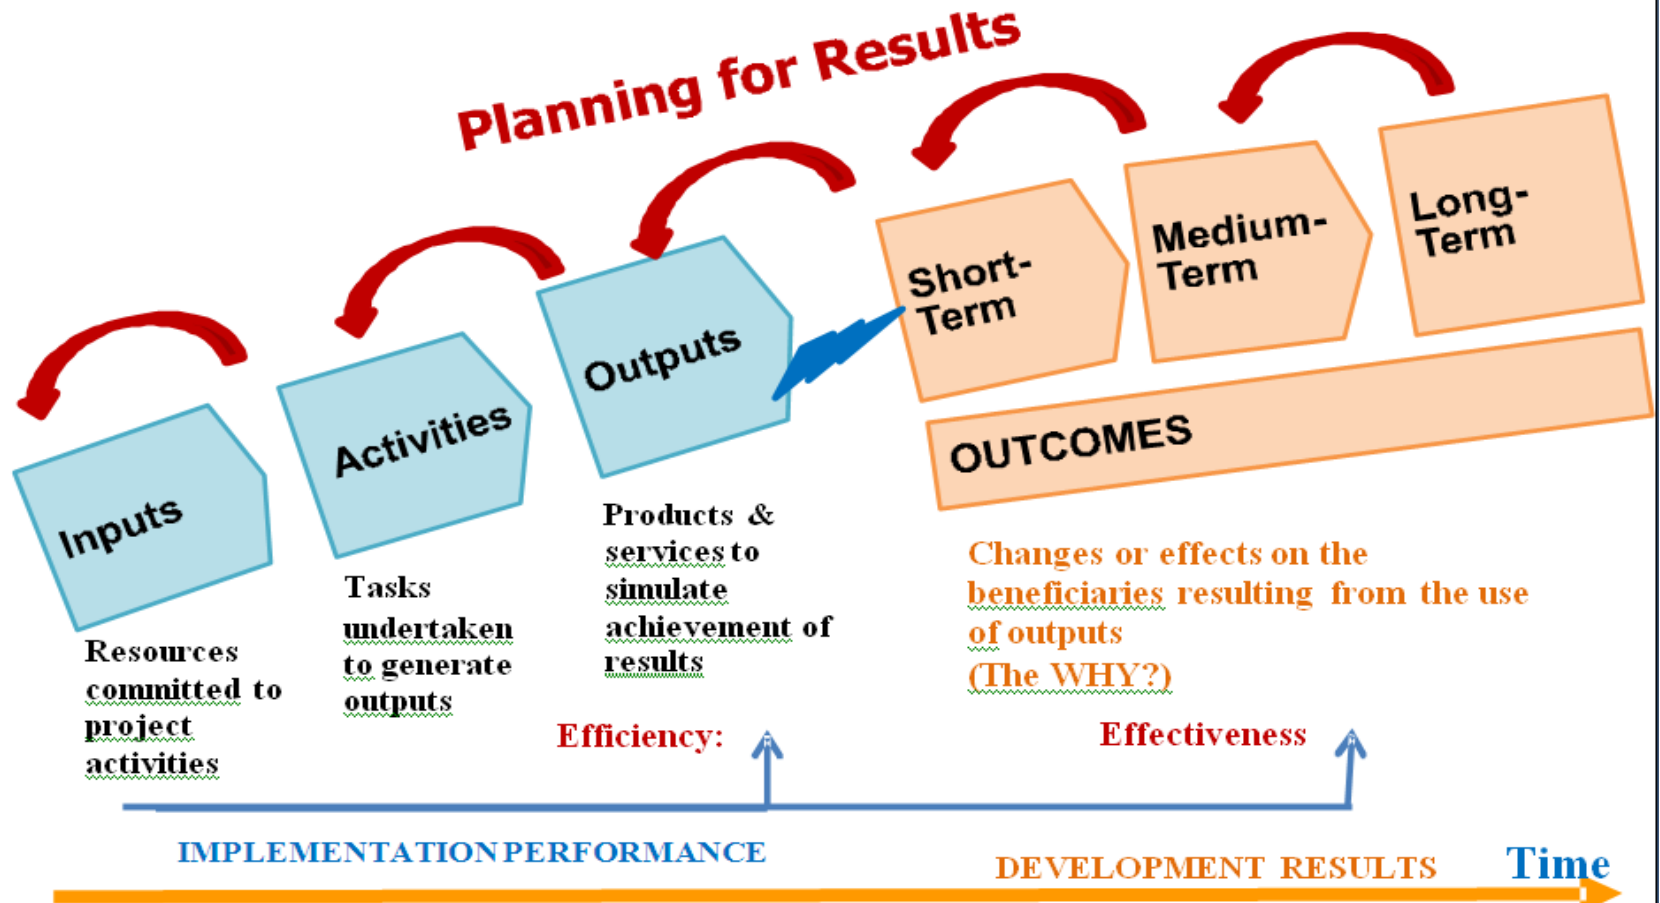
Planning for Results

Inputs

Activities

Outputs

Short-Term

Medium-Term

Long-Term

OUTCOMES

Resources committed to project activities

Tasks undertaken to generate outputs

Products & services to simulate achievement of results

Changes or effects on the beneficiaries resulting from the use of outputs (The WHY?)

Efficiency:

Effectiveness

IMPLEMENTATION PERFORMANCE

DEVELOPMENT RESULTS

Time